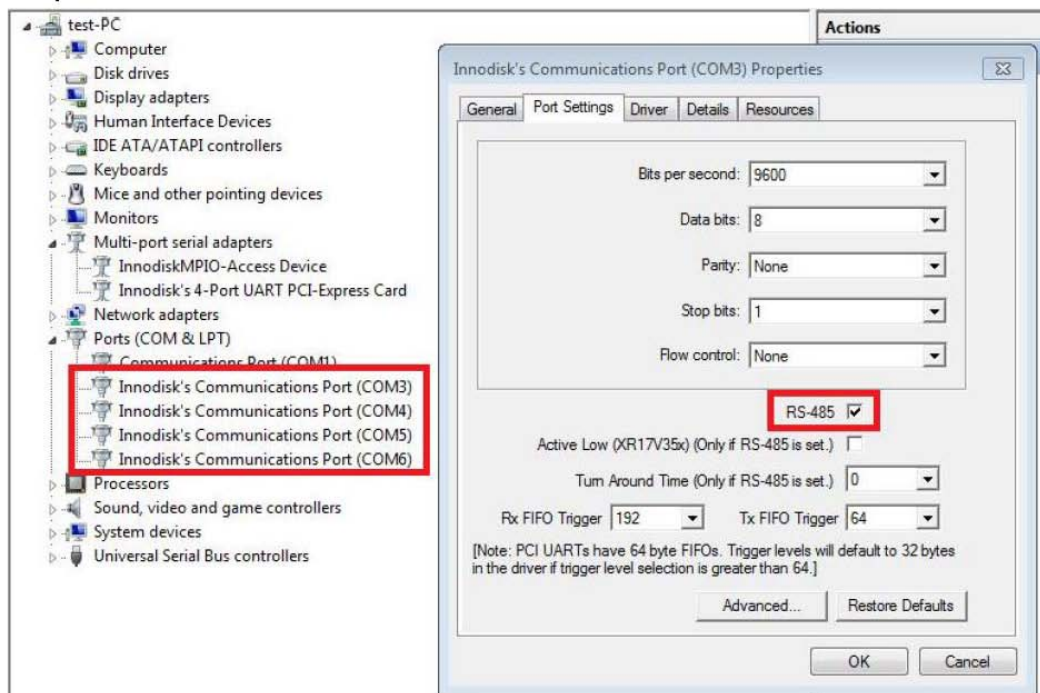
test-PC
Computer
Disk drives
Display adapters
Human Interface Devices
IDE ATA/ATAPI controllers
Keyboards
Mice and other pointing devices
Monitors
Multi-port serial adapters
InnodiskMPIO-Access Device
Innodisk's 4-Port UART PCI-Express Card
Network adapters
Ports (COM & LPT)
Communications Port (COM1)
Innodisk's Communications Port (COM3)
Innodisk's Communications Port (COM4)
Innodisk's Communications Port (COM5)
Innodisk's Communications Port (COM6)
Processors
Sound, video and game controllers
System devices
Universal Serial Bus controllers

Actions

Innodisk's Communications Port (COM3) Properties

General | Port Settings | Driver | Details | Resources

Bits per second: 9600
Data bits: 8
Parity: None
Stop bits: 1
Flow control: None

RS-485 ☑
Active Low (XR17V35x) (Only if RS-485 is set.) ☐
Turn Around Time (Only if RS-485 is set.) 0
Rx FIFO Trigger 192
Tx FIFO Trigger 64

[Note: PCI UARTs have 64 byte FIFOs. Trigger levels will default to 32 bytes in the driver if trigger level selection is greater than 64.]

Advanced...
Restore Defaults
OK
Cancel